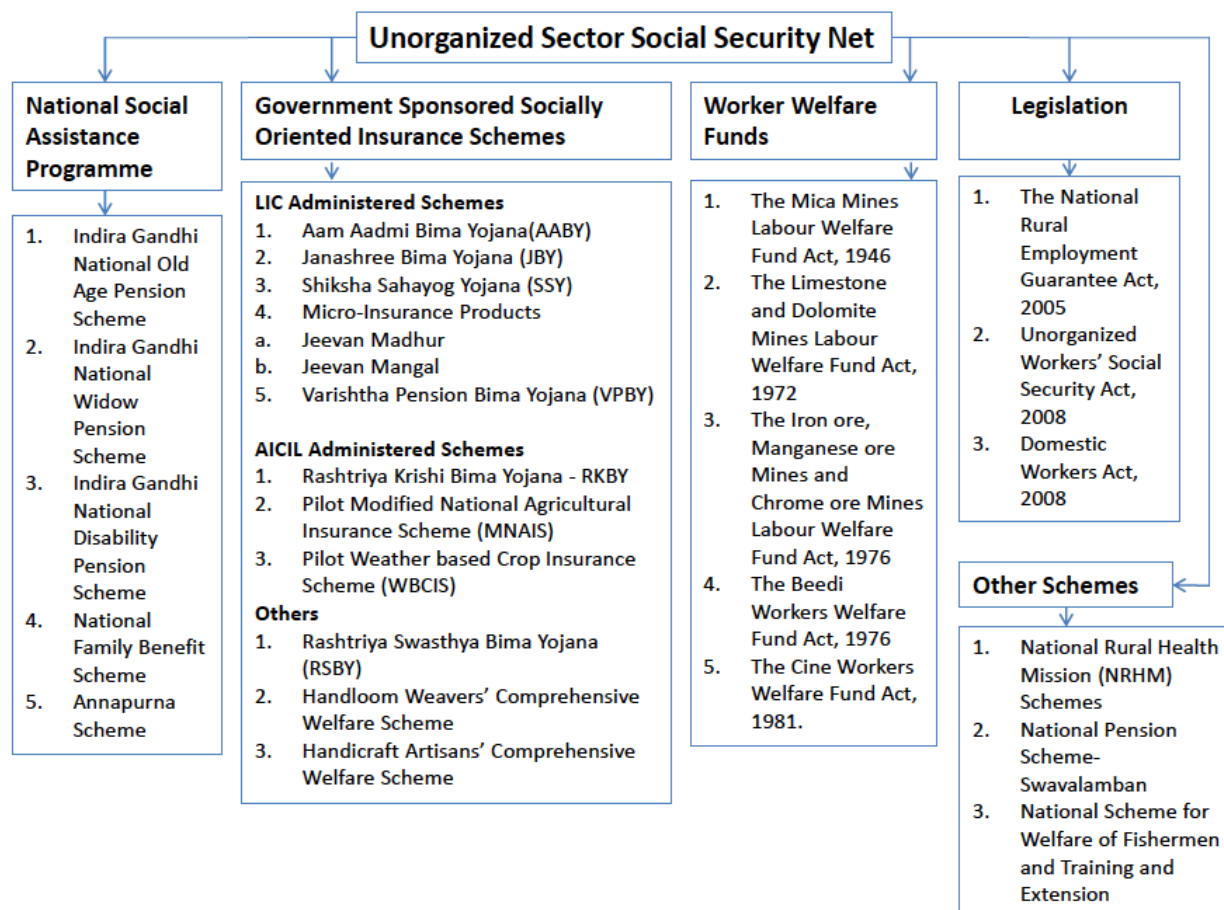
Unorganized Sector Social Security Net

National Social Assistance Programme

1. Indira Gandhi National Old Age Pension Scheme
2. Indira Gandhi National Widow Pension Scheme
3. Indira Gandhi National Disability Pension Scheme
4. National Family Benefit Scheme
5. Annapurna Scheme

Government Sponsored Socially Oriented Insurance Schemes

LIC Administered Schemes
1. Aam Aadmi Bima Yojana(AABY)
2. Janashree Bima Yojana (JBY)
3. Shiksha Sahayog Yojana (SSY)
4. Micro-Insurance Products
a. Jeevan Madhur
b. Jeevan Mangal
5. Varishtha Pension Bima Yojana (VPBY)

AICIL Administered Schemes
1. Rashtriya Krishi Bima Yojana - RKBY
2. Pilot Modified National Agricultural Insurance Scheme (MNAIS)
3. Pilot Weather based Crop Insurance Scheme (WBCIS)

Others
1. Rashtriya Swasthya Bima Yojana (RSBY)
2. Handloom Weavers' Comprehensive Welfare Scheme
3. Handicraft Artisans' Comprehensive Welfare Scheme

Worker Welfare Funds

1. The Mica Mines Labour Welfare Fund Act, 1946
2. The Limestone and Dolomite Mines Labour Welfare Fund Act, 1972
3. The Iron ore, Manganese ore Mines and Chrome ore Mines Labour Welfare Fund Act, 1976
4. The Beedi Workers Welfare Fund Act, 1976
5. The Cine Workers Welfare Fund Act, 1981.

Legislation

1. The National Rural Employment Guarantee Act, 2005
2. Unorganized Workers' Social Security Act, 2008
3. Domestic Workers Act, 2008

Other Schemes

1. National Rural Health Mission (NRHM) Schemes
2. National Pension Scheme-Swavalamban
3. National Scheme for Welfare of Fishermen and Training and Extension